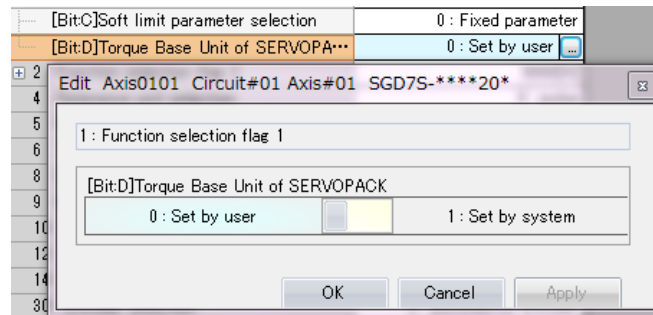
[Bit:C]Soft limit parameter selection | 0 : Fixed parameter
[Bit:D]Torque Base Unit of SERVOPA··· | 0 : Set by user ...

2
4
5
6
8
9
10
12
14
30

Edit Axis0101 Circuit#01 Axis#01 SGD7S-****20*

1 : Function selection flag 1

[Bit:D]Torque Base Unit of SERVOPACK

0 : Set by user

1 : Set by system

OK

Cancel

Apply